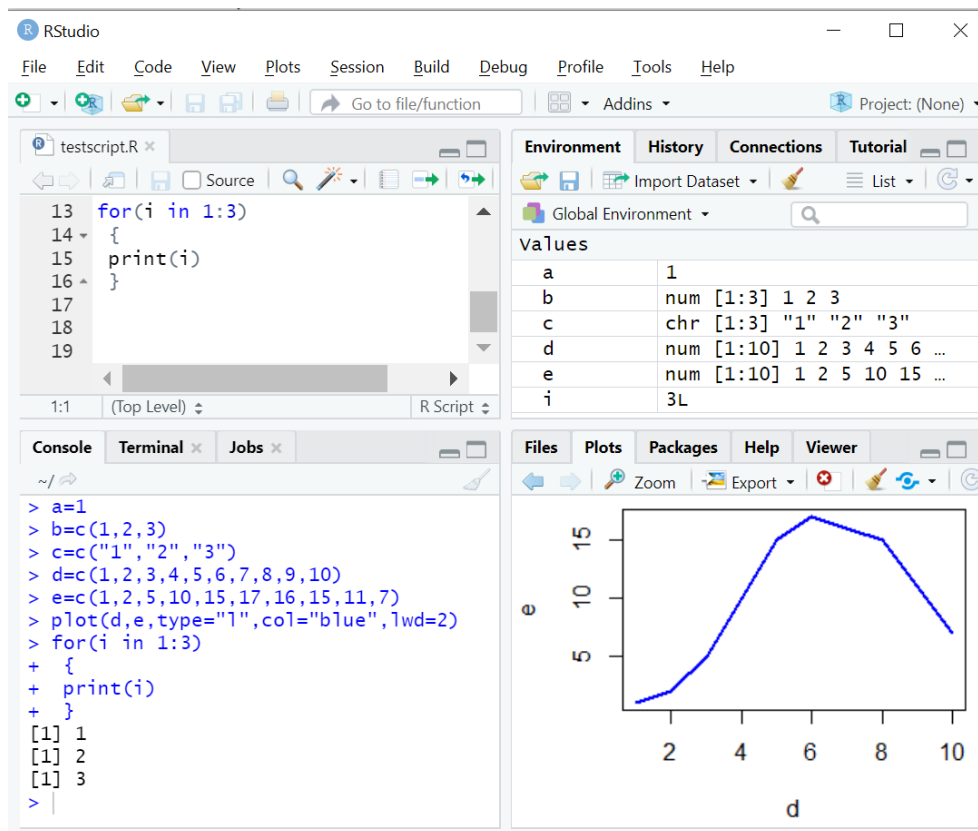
RStudio

File Edit Code View Plots Session Build Debug Profile Tools Help

Go to file/function Addins Project: (None)

testscript.R

Source

13 for(i in 1:3)
14 {
15 print(i)
16 }
17
18
19

1:1 (Top Level) R Script

Environment History Connections Tutorial

Import Dataset List

Global Environment

Values

| | |
|---|---|
| a | 1 |
| b | num [1:3] 1 2 3 |
| c | chr [1:3] "1" "2" "3" |
| d | num [1:10] 1 2 3 4 5 6 … |
| e | num [1:10] 1 2 5 10 15 … |
| i | 3L |

Console Terminal Jobs

~/

> a=1
> b=c(1,2,3)
> c=c("1","2","3")
> d=c(1,2,3,4,5,6,7,8,9,10)
> e=c(1,2,5,10,15,17,16,15,11,7)
> plot(d,e,type="l",col="blue",lwd=2)
> for(i in 1:3)
+ {
+ print(i)
+ }
[1] 1
[1] 2
[1] 3
>

Files Plots Packages Help Viewer

Zoom Export

e
15
10
5
2 4 6 8 10
d